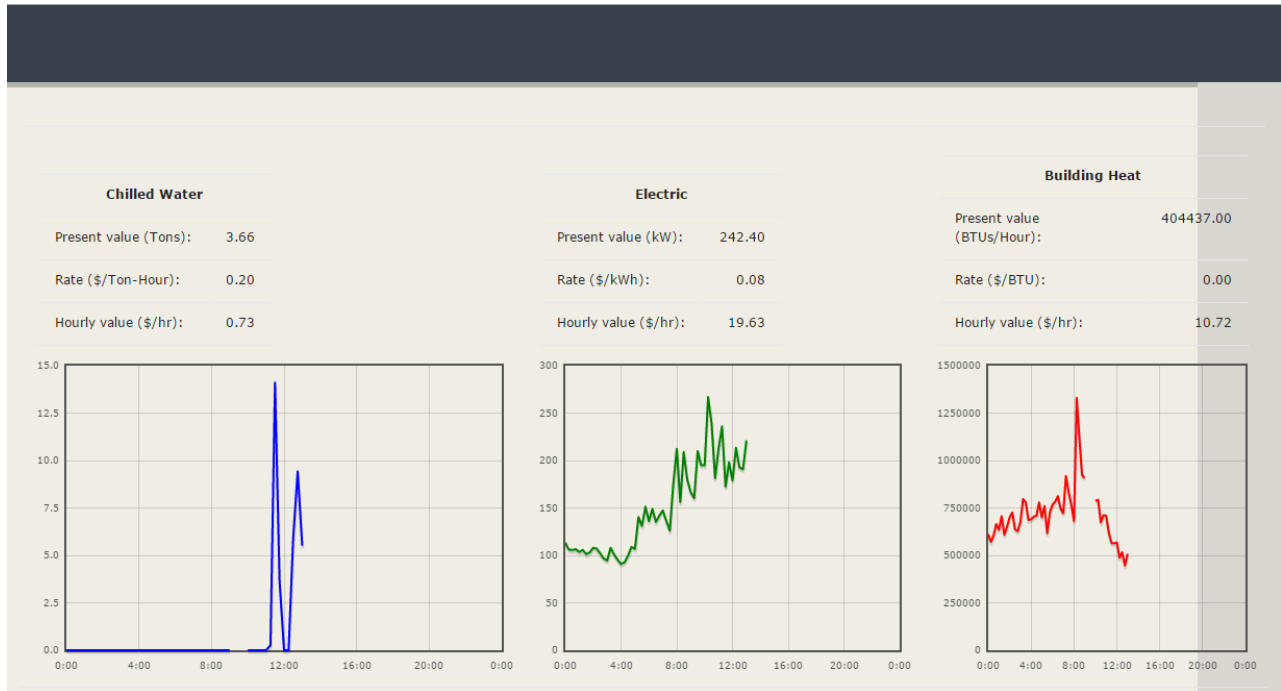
Chilled Water

| | |
|---|---|
| Present value (Tons): | 3.66 |
| Rate ($/Ton-Hour): | 0.20 |
| Hourly value ($/hr): | 0.73 |

15.0
12.5
10.0
7.5
5.0
2.5
0.0
0:00 4:00 8:00 12:00 16:00 20:00 0:00

Electric

| | |
|---|---|
| Present value (kW): | 242.40 |
| Rate ($/kWh): | 0.08 |
| Hourly value ($/hr): | 19.63 |

300
250
200
150
100
50
0
0:00 4:00 8:00 12:00 16:00 20:00 0:00

Building Heat

| | |
|---|---|
| Present value (BTUs/Hour): | 404437.00 |
| Rate ($/BTU): | 0.00 |
| Hourly value ($/hr): | 10.72 |

1500000
1250000
1000000
750000
500000
250000
0
0:00 4:00 8:00 12:00 16:00 20:00 0:00